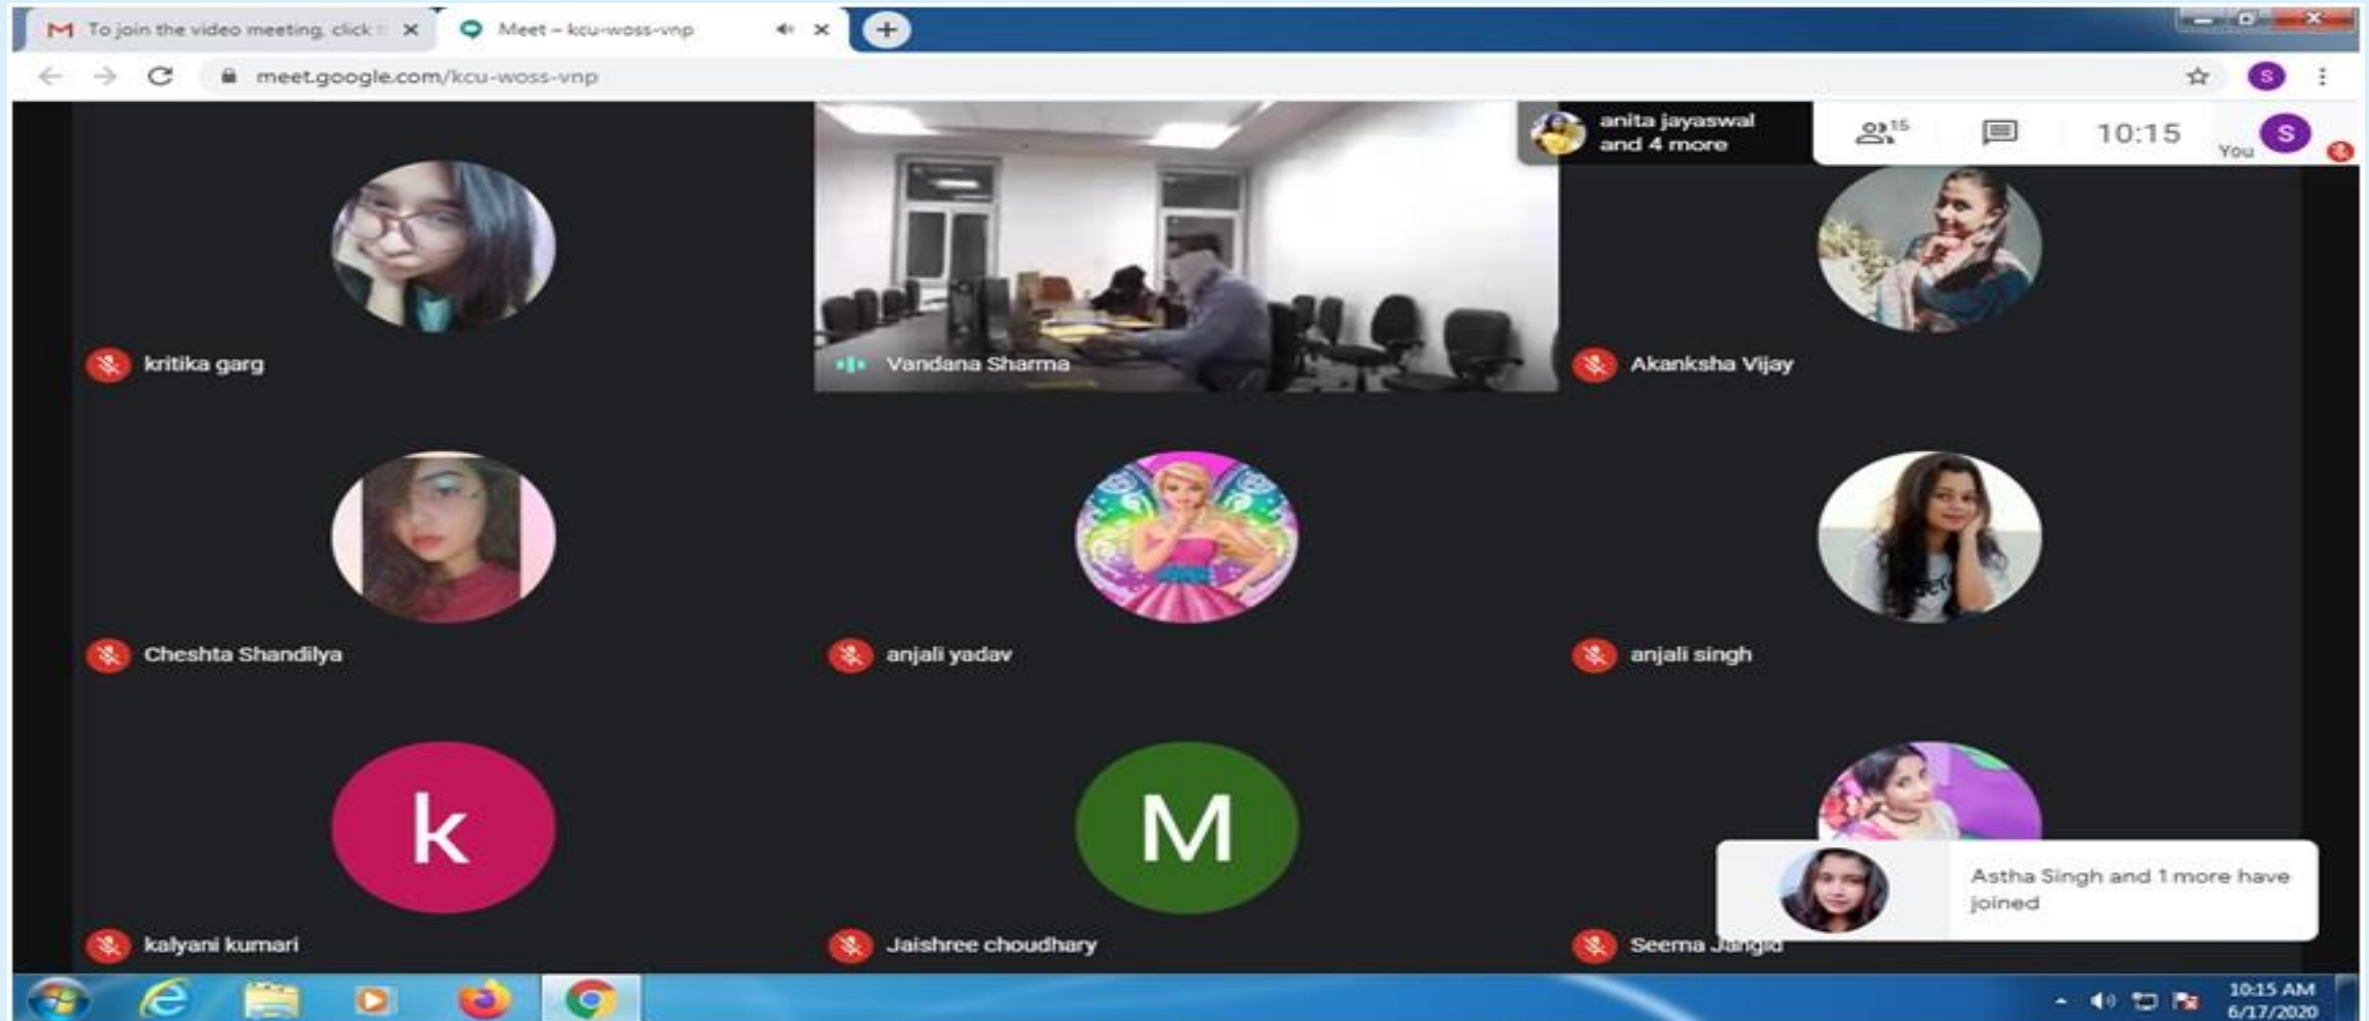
To join the video meeting, click t

Meet – kcu-woss-vnp

meet.google.com/kcu-woss-vnp

anita jayaswal and 4 more

15

10:15

You

kritika garg

Vandana Sharma

Akanksha Vijay

Cheshta Shandilya

anjali yadav

anjali singh

k

kalyani kumari

M

Jaishree choudhary

Seema Jangid

Astha Singh and 1 more have joined

10:15 AM
6/17/2020